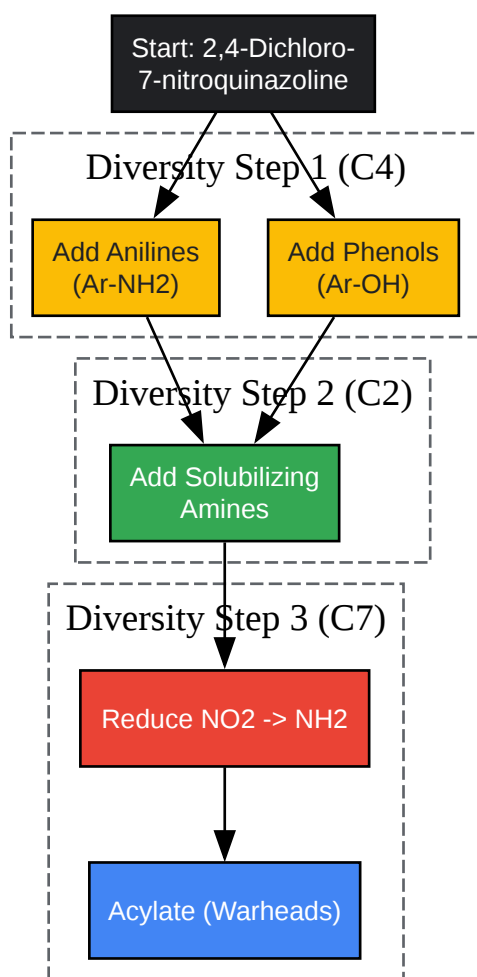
Start: 2,4-Dichloro-7-nitroquinazoline

Diversity Step 1 (C4)

Add Anilines (Ar-NH2)

Add Phenols (Ar-OH)

Diversity Step 2 (C2)

Add Solubilizing Amines

Diversity Step 3 (C7)

Reduce NO2 -> NH2

Acylate (Warheads)